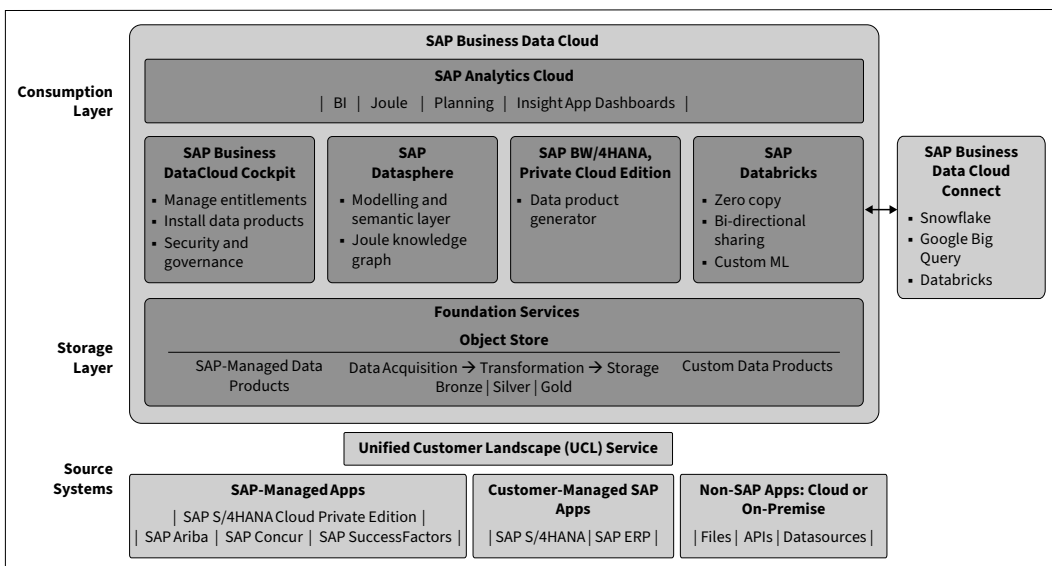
SAP Business Data Cloud

Consumption Layer

SAP Analytics Cloud
| BI | Joule | Planning | Insight App Dashboards |

SAP Business DataCloud Cockpit
- Manage entitlements
- Install data products
- Security and governance

SAP Datasphere
- Modelling and semantic layer
- Joule knowledge graph

SAP BW/4HANA, Private Cloud Edition
- Data product generator

SAP Databricks
- Zero copy
- Bi-directional sharing
- Custom ML

SAP Business Data Cloud Connect
- Snowflake
- Google Big Query
- Databricks

Storage Layer

Foundation Services
Object Store
SAP-Managed Data Products
Data Acquisition → Transformation → Storage
Bronze | Silver | Gold
Custom Data Products

Unified Customer Landscape (UCL) Service

Source Systems

SAP-Managed Apps
| SAP S/4HANA Cloud Private Edition |
| SAP Ariba | SAP Concur | SAP SuccessFactors |

Customer-Managed SAP Apps
| SAP S/4HANA | SAP ERP |

Non-SAP Apps: Cloud or On-Premise
| Files | APIs | Datasources |